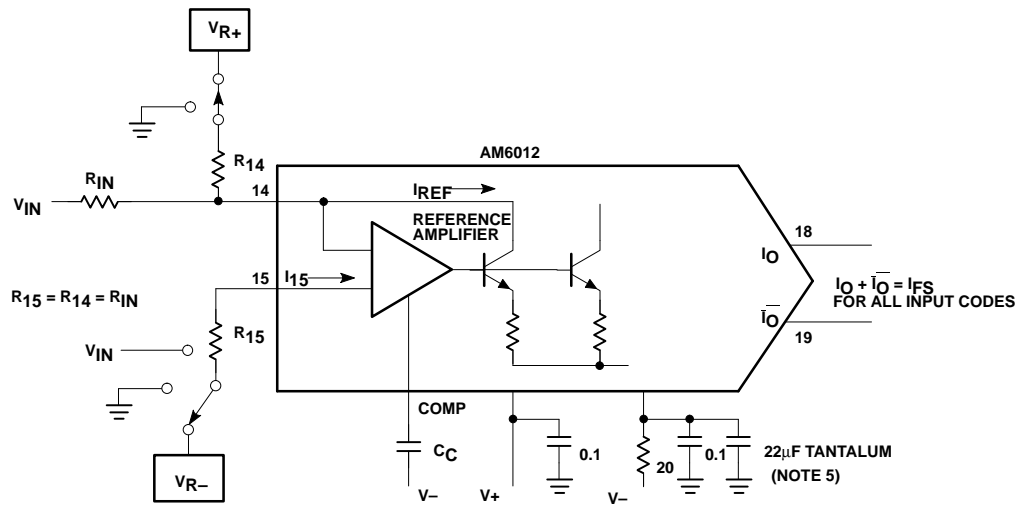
$V_{R+}$

$R_{14}$

AM6012

$R_{IN}$

$V_{IN}$

14

$I_{REF}$

REFERENCE AMPLIFIER

18

$I_O$

$I_O + \overline{I_O} = I_{FS}$ FOR ALL INPUT CODES

$\overline{I_O}$

19

15

$I_{15}$

$R_{15} = R_{14} = R_{IN}$

$R_{15}$

$V_{IN}$

COMP

$C_C$

0.1

20

0.1

22µF TANTALUM (NOTE 5)

$V_{R-}$

V–

V+

V–